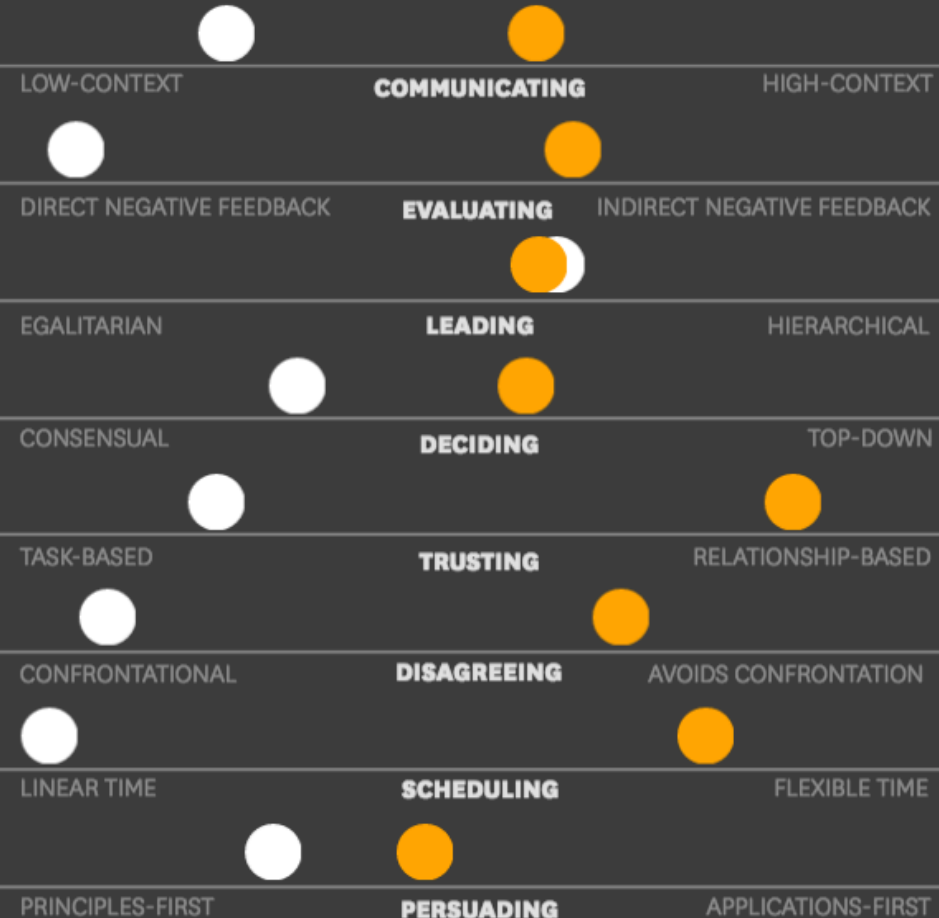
LOW-CONTEXT COMMUNICATING HIGH-CONTEXT

DIRECT NEGATIVE FEEDBACK EVALUATING INDIRECT NEGATIVE FEEDBACK

EGALITARIAN LEADING HIERARCHICAL

CONSENSUAL DECIDING TOP-DOWN

TASK-BASED TRUSTING RELATIONSHIP-BASED

CONFRONTATIONAL DISAGREEING AVOIDS CONFRONTATION

LINEAR TIME SCHEDULING FLEXIBLE TIME

PRINCIPLES-FIRST PERSUADING APPLICATIONS-FIRST